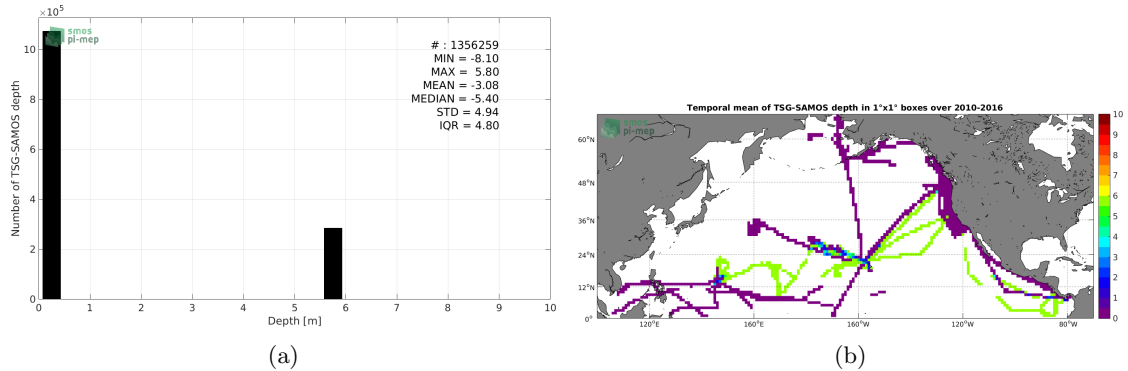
$\times10^5$

smos
pi-mep

# : 1356259
MIN = -8.10
MAX = 5.80
MEAN = -3.08
MEDIAN = -5.40
STD = 4.94
IQR = 4.80

Number of TSG-SAMOS depth

0
2
4
6
8
10

0 1 2 3 4 5 6 7 8 9 10

Depth [m]

(a)

Temporal mean of TSG-SAMOS depth in 1°x1° boxes over 2010-2016

smos
pi-mep

60°N
48°N
36°N
24°N
12°N
0°

120°E 160°E 160°W 120°W 80°W

10
9
8
7
6
5
4
3
2
1
0

(b)